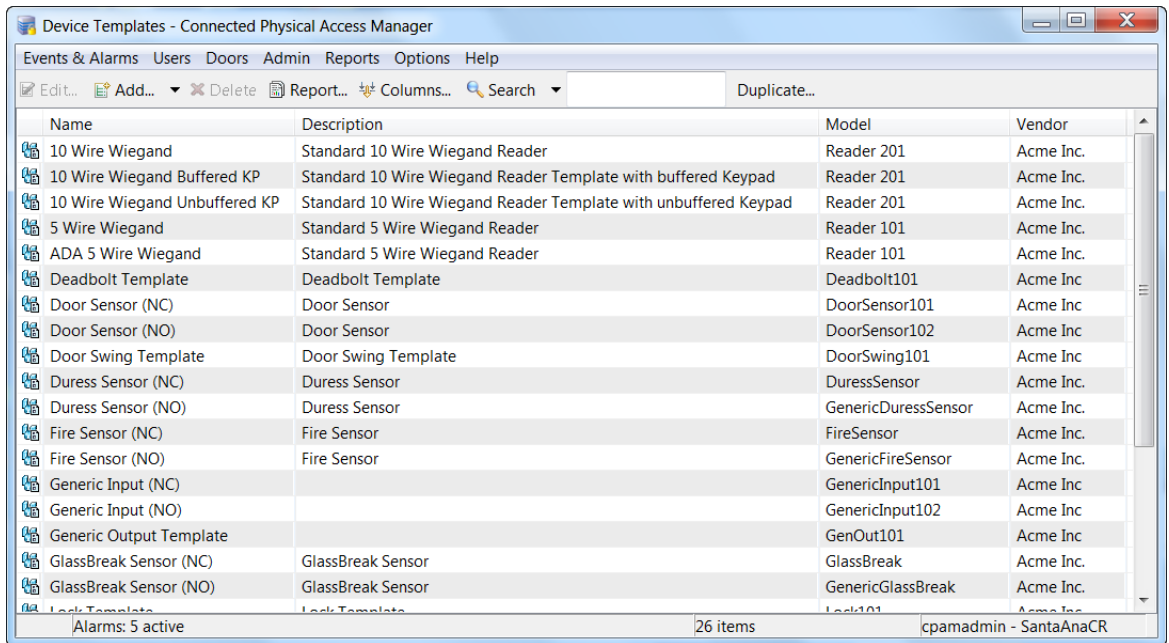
Device Templates - Connected Physical Access Manager

Events & Alarms Users Doors Admin Reports Options Help

Edit... Add... Delete Report... Columns... Search Duplicate...

| Name | Description | Model | Vendor |
|---|---|---|---|
| 10 Wire Wiegand | Standard 10 Wire Wiegand Reader | Reader 201 | Acme Inc. |
| 10 Wire Wiegand Buffered KP | Standard 10 Wire Wiegand Reader Template with buffered Keypad | Reader 201 | Acme Inc. |
| 10 Wire Wiegand Unbuffered KP | Standard 10 Wire Wiegand Reader Template with unbuffered Keypad | Reader 201 | Acme Inc. |
| 5 Wire Wiegand | Standard 5 Wire Wiegand Reader | Reader 101 | Acme Inc. |
| ADA 5 Wire Wiegand | Standard 5 Wire Wiegand Reader | Reader 101 | Acme Inc. |
| Deadbolt Template | Deadbolt Template | Deadbolt101 | Acme Inc |
| Door Sensor (NC) | Door Sensor | DoorSensor101 | Acme Inc |
| Door Sensor (NO) | Door Sensor | DoorSensor102 | Acme Inc |
| Door Swing Template | Door Swing Template | DoorSwing101 | Acme Inc |
| Duress Sensor (NC) | Duress Sensor | DuressSensor | Acme Inc. |
| Duress Sensor (NO) | Duress Sensor | GenericDuressSensor | Acme Inc. |
| Fire Sensor (NC) | Fire Sensor | FireSensor | Acme Inc. |
| Fire Sensor (NO) | Fire Sensor | GenericFireSensor | Acme Inc. |
| Generic Input (NC) | | GenericInput101 | Acme Inc |
| Generic Input (NO) | | GenericInput102 | Acme Inc |
| Generic Output Template | | GenOut101 | Acme Inc |
| GlassBreak Sensor (NC) | GlassBreak Sensor | GlassBreak | Acme Inc. |
| GlassBreak Sensor (NO) | GlassBreak Sensor | GenericGlassBreak | Acme Inc. |
| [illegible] | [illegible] | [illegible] | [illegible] |

Alarms: 5 active 26 items cpamadmin - SantaAnaCR